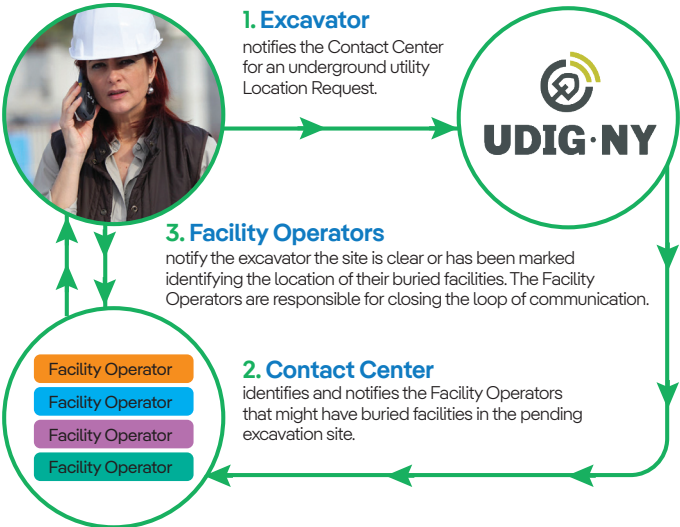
1. Excavator
notifies the Contact Center for an underground utility Location Request.

UDIG·NY

3. Facility Operators
notify the excavator the site is clear or has been marked identifying the location of their buried facilities. The Facility Operators are responsible for closing the loop of communication.

Facility Operator
Facility Operator
Facility Operator
Facility Operator

2. Contact Center
identifies and notifies the Facility Operators that might have buried facilities in the pending excavation site.